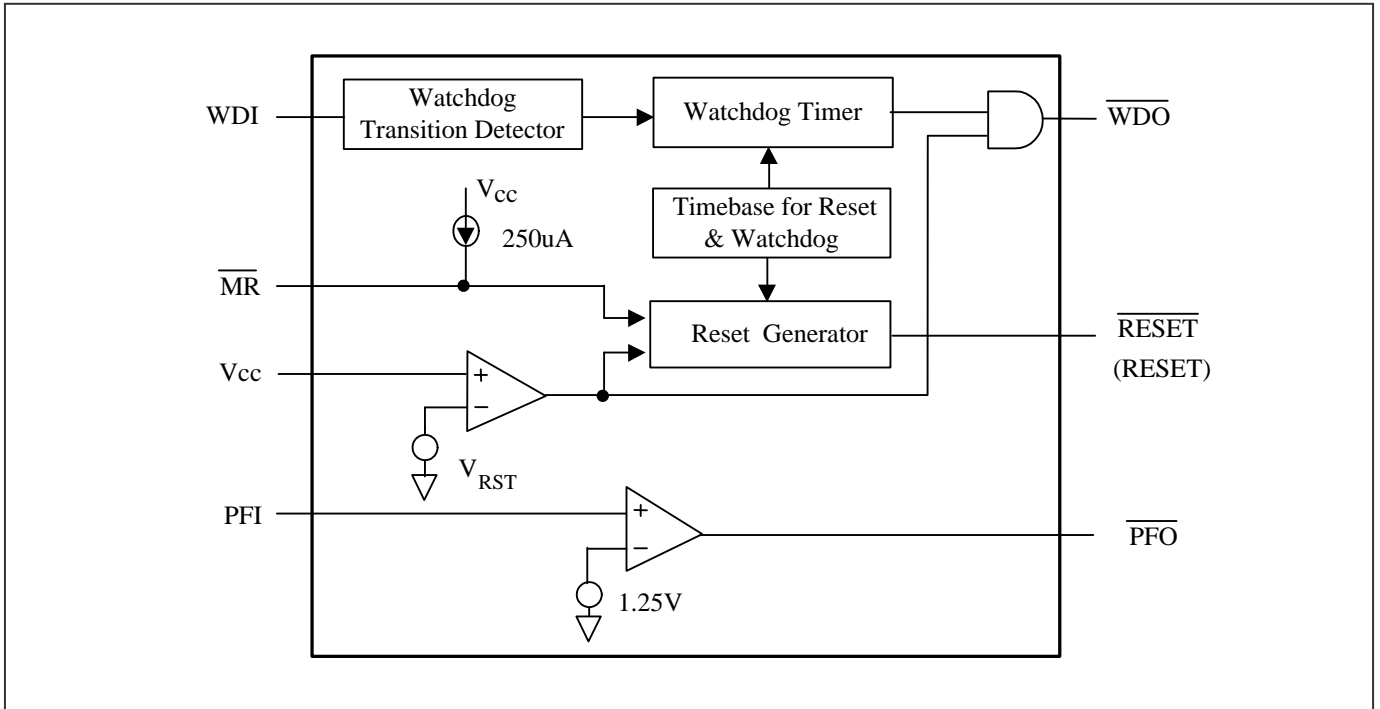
WDI

Watchdog Transition Detector

Watchdog Timer

$\overline{WDO}$

$V_{cc}$

250uA

Timebase for Reset & Watchdog

$\overline{MR}$

Reset Generator

$\overline{RESET}$

(RESET)

Vcc

+

−

$V_{RST}$

PFI

+

−

$\overline{PFO}$

1.25V